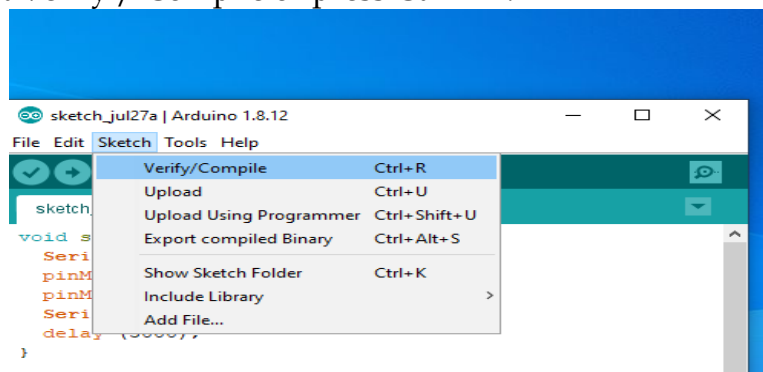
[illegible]

sketch_jul27a | Arduino 1.8.12

File Edit Sketch Tools Help

Verify/Compile Ctrl+R
Upload Ctrl+U
Upload Using Programmer Ctrl+Shift+U
Export compiled Binary Ctrl+Alt+S

Show Sketch Folder Ctrl+K
Include Library
Add File...

sketch_

void s
Seri
pinM
pinM
Seri
delay (3000);
}